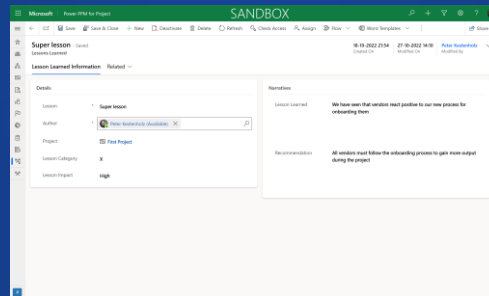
Microsoft Power PPM for Project SANDBOX

Save Save & Close + New Deactivate Delete Refresh Check Access Assign Flow Word Templates Share

Super lesson - Saved
Lessons Learned

18-10-2022 23:54
Created On

27-10-2022 14:18
Modified On

Peter Kesterholz
Modified By

Lesson Learned Information Related

Details

Lesson * Super lesson

Author * Peter Kesterholz (Available)

Project First Project

Lesson Category X

Lesson Impact High

Narratives

Lesson Learned We have seen that vendors react positive to our new process for onboarding them

Recommendation All vendors must follow the onboarding process to gain more output during the project